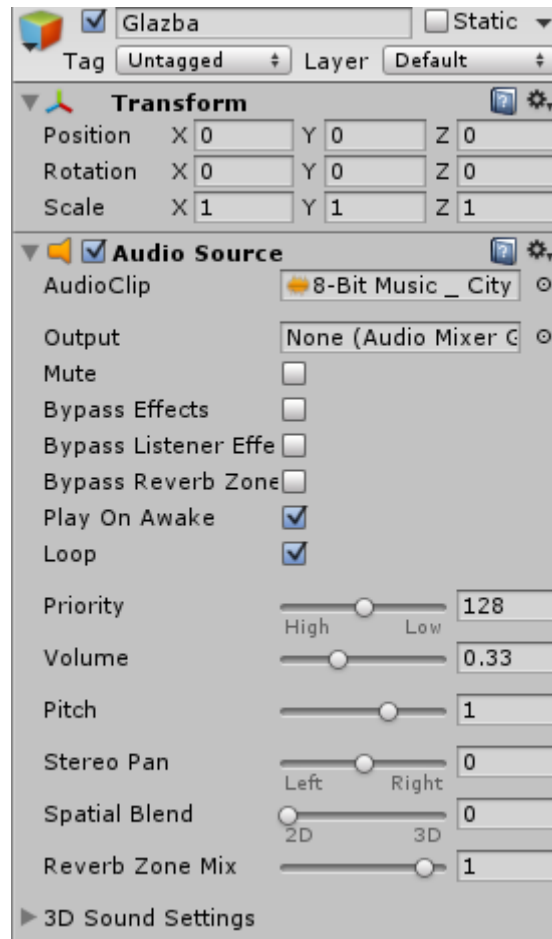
Glazba
Static
Tag Untagged
Layer Default

Transform
Position X 0 Y 0 Z 0
Rotation X 0 Y 0 Z 0
Scale X 1 Y 1 Z 1

Audio Source
AudioClip 8-Bit Music _ City
Output None (Audio Mixer G
Mute
Bypass Effects
Bypass Listener Effe
Bypass Reverb Zone
Play On Awake
Loop
Priority 128
High Low
Volume 0.33
Pitch 1
Stereo Pan 0
Left Right
Spatial Blend 0
2D 3D
Reverb Zone Mix 1
3D Sound Settings